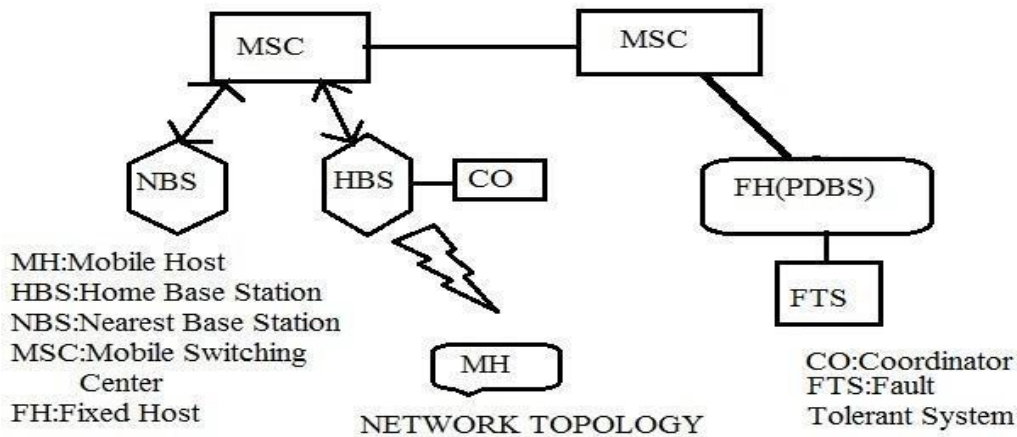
MSC

MSC

NBS

HBS

CO

FH(PDBS)

FTS

MH

MH:Mobile Host
HBS:Home Base Station
NBS:Nearest Base Station
MSC:Mobile Switching Center
FH:Fixed Host

NETWORK TOPOLOGY

CO:Coordinator
FTS:Fault Tolerant System